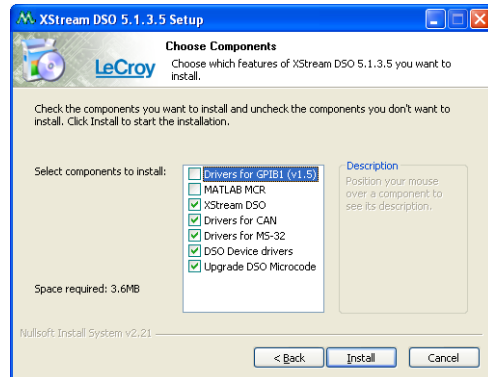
XStream DSO 5.1.3.5 Setup

LeCroy

Choose Components

Choose which features of XStream DSO 5.1.3.5 you want to install.

Check the components you want to install and uncheck the components you don't want to install. Click Install to start the installation.

Select components to install:

Drivers for GPIB1 (v1.5)
MATLAB MCR
XStream DSO
Drivers for CAN
Drivers for MS-32
DSO Device drivers
Upgrade DSO Microcode

Description
Position your mouse over a component to see its description.

Space required: 3.6MB

Nullsoft Install System v2.21

< Back
Install
Cancel